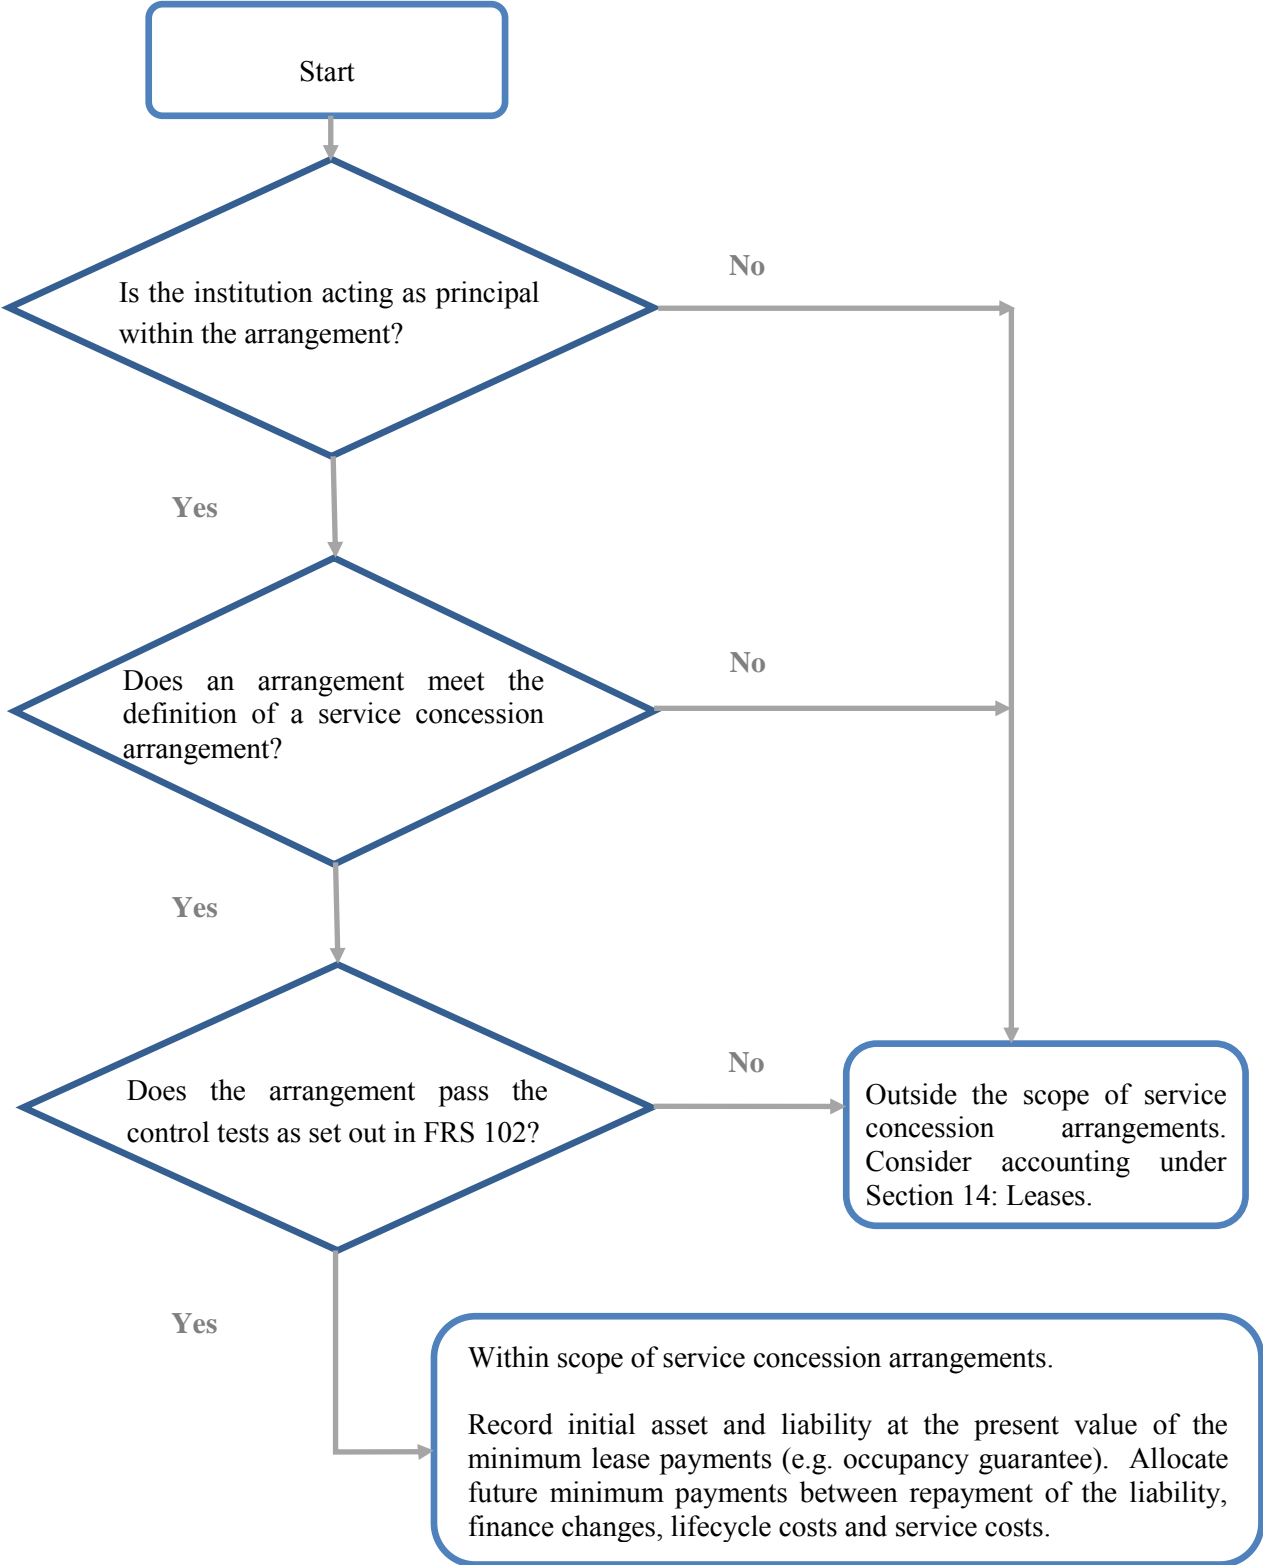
Start

Is the institution acting as principal within the arrangement?

No

Yes

Does an arrangement meet the definition of a service concession arrangement?

No

Yes

Does the arrangement pass the control tests as set out in FRS 102?

No

Outside the scope of service concession arrangements. Consider accounting under Section 14: Leases.

Yes

Within scope of service concession arrangements.

Record initial asset and liability at the present value of the minimum lease payments (e.g. occupancy guarantee). Allocate future minimum payments between repayment of the liability, finance changes, lifecycle costs and service costs.